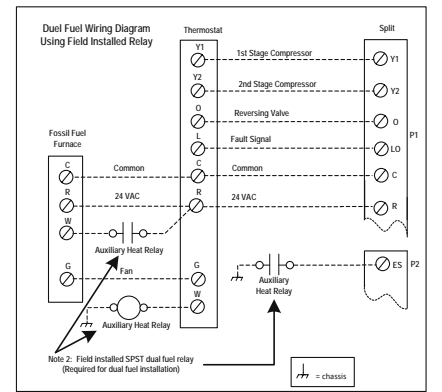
Duel Fuel Wiring Diagram
Using Field Installed Relay

Thermostat

Split

Y1
1st Stage Compressor
Y1

Y2
2nd Stage Compressor
Y2

O
Reversing Valve
O

L
Fault Signal
LO

P1

Fossil Fuel
Furnace

C
Common
C
Common
C

R
24 VAC
R
24 VAC
R

W

Auxiliary Heat Relay

G
Fan
G

W

Auxiliary Heat Relay

ES
P2

Auxiliary
Heat Relay

Note 2: Field installed SPST dual fuel relay
(Required for dual fuel installation)

= chassis